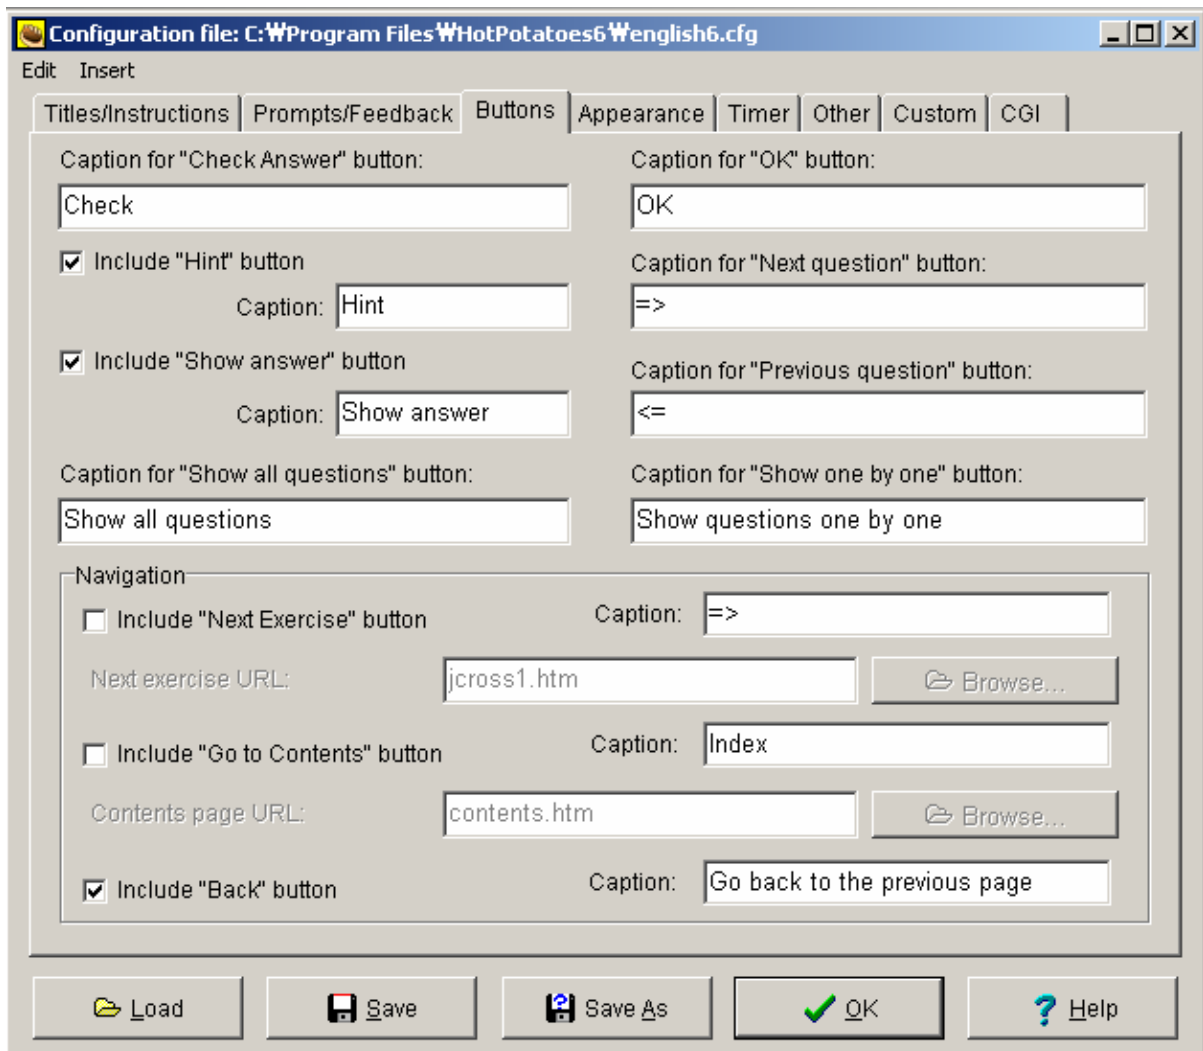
Configuration file: C:₩Program Files₩HotPotatoes6₩english6.cfg

Edit Insert

Titles/Instructions | Prompts/Feedback | Buttons | Appearance | Timer | Other | Custom | CGI

Caption for "Check Answer" button:
Check

Include "Hint" button
Caption: Hint

Include "Show answer" button
Caption: Show answer

Caption for "Show all questions" button:
Show all questions

Caption for "OK" button:
OK

Caption for "Next question" button:
=>

Caption for "Previous question" button:
<=

Caption for "Show one by one" button:
Show questions one by one

Navigation

Include "Next Exercise" button
Caption: =>
Next exercise URL: jcross1.htm
Browse...

Include "Go to Contents" button
Caption: Index
Contents page URL: contents.htm
Browse...

Include "Back" button
Caption: Go back to the previous page

Load Save Save As OK Help